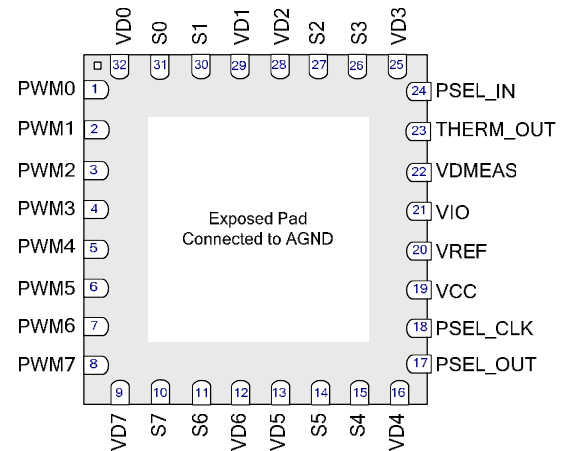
VD0 32
S0 31
S1 30
VD1 29
VD2 28
S2 27
S3 26
VD3 25

PWM0 1
PWM1 2
PWM2 3
PWM3 4
PWM4 5
PWM5 6
PWM6 7
PWM7 8

24 PSEL_IN
23 THERM_OUT
22 VDMEAS
21 VIO
20 VREF
19 VCC
18 PSEL_CLK
17 PSEL_OUT

Exposed Pad
Connected to AGND

9 VD7
10 S7
11 S6
12 VD6
13 VD5
14 S5
15 S4
16 VD4